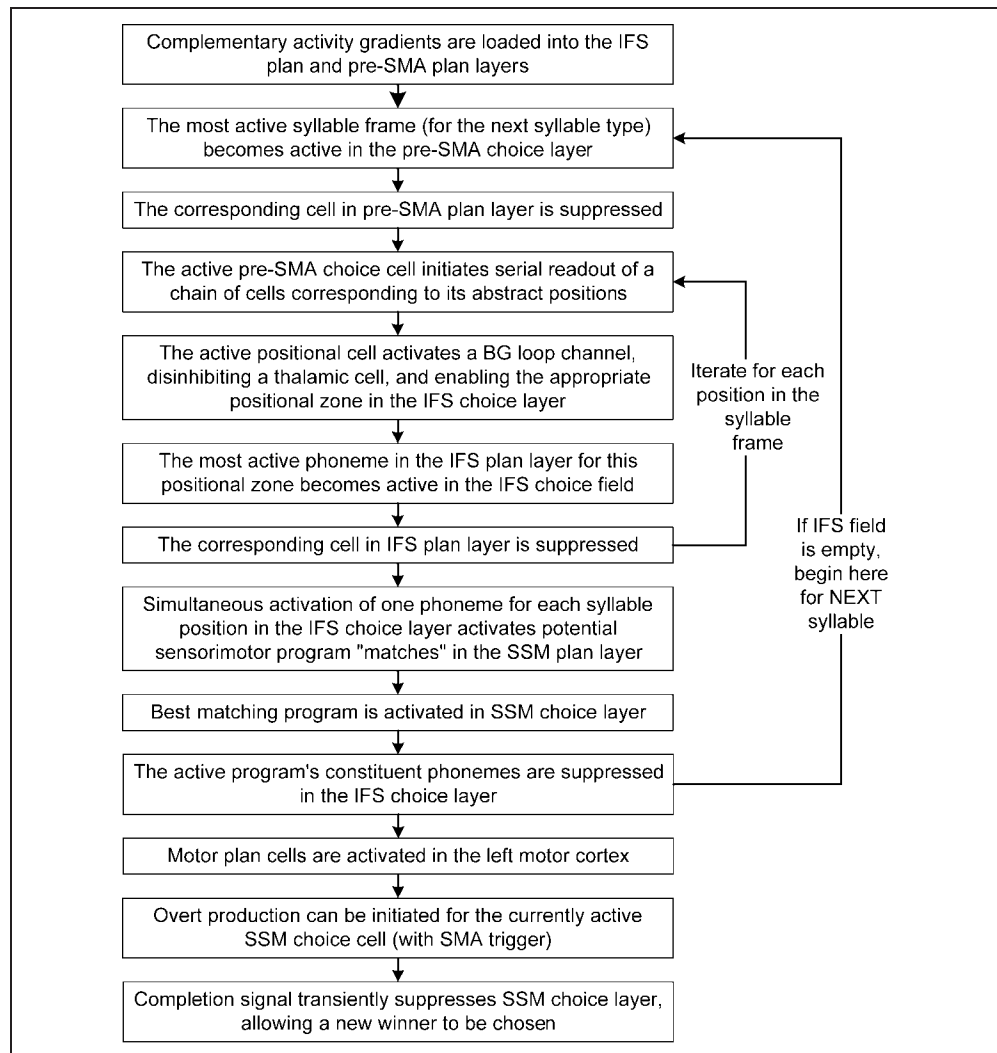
Complementary activity gradients are loaded into the IFS plan and pre-SMA plan layers

The most active syllable frame (for the next syllable type) becomes active in the pre-SMA choice layer

The corresponding cell in pre-SMA plan layer is suppressed

The active pre-SMA choice cell initiates serial readout of a chain of cells corresponding to its abstract positions

The active positional cell activates a BG loop channel, disinhibiting a thalamic cell, and enabling the appropriate positional zone in the IFS choice layer

Iterate for each position in the syllable frame

The most active phoneme in the IFS plan layer for this positional zone becomes active in the IFS choice field

The corresponding cell in IFS plan layer is suppressed

If IFS field is empty, begin here for NEXT syllable

Simultaneous activation of one phoneme for each syllable position in the IFS choice layer activates potential sensorimotor program "matches" in the SSM plan layer

Best matching program is activated in SSM choice layer

The active program's constituent phonemes are suppressed in the IFS choice layer

Motor plan cells are activated in the left motor cortex

Overt production can be initiated for the currently active SSM choice cell (with SMA trigger)

Completion signal transiently suppresses SSM choice layer, allowing a new winner to be chosen